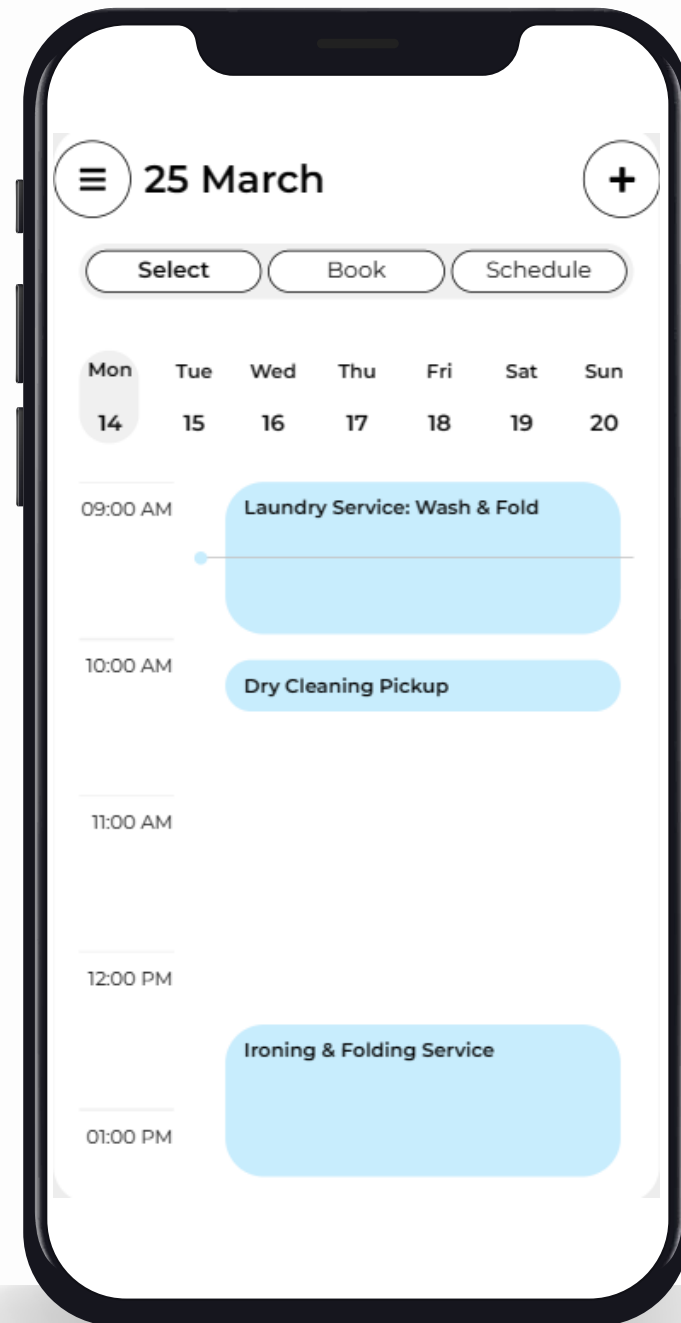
≡ 25 March +

Select Book Schedule

| Mon | Tue | Wed | Thu | Fri | Sat | Sun |
|---|---|---|---|---|---|---|
| 14 | 15 | 16 | 17 | 18 | 19 | 20 |

09:00 AM
Laundry Service: Wash & Fold

10:00 AM
Dry Cleaning Pickup

11:00 AM

12:00 PM
Ironing & Folding Service

01:00 PM